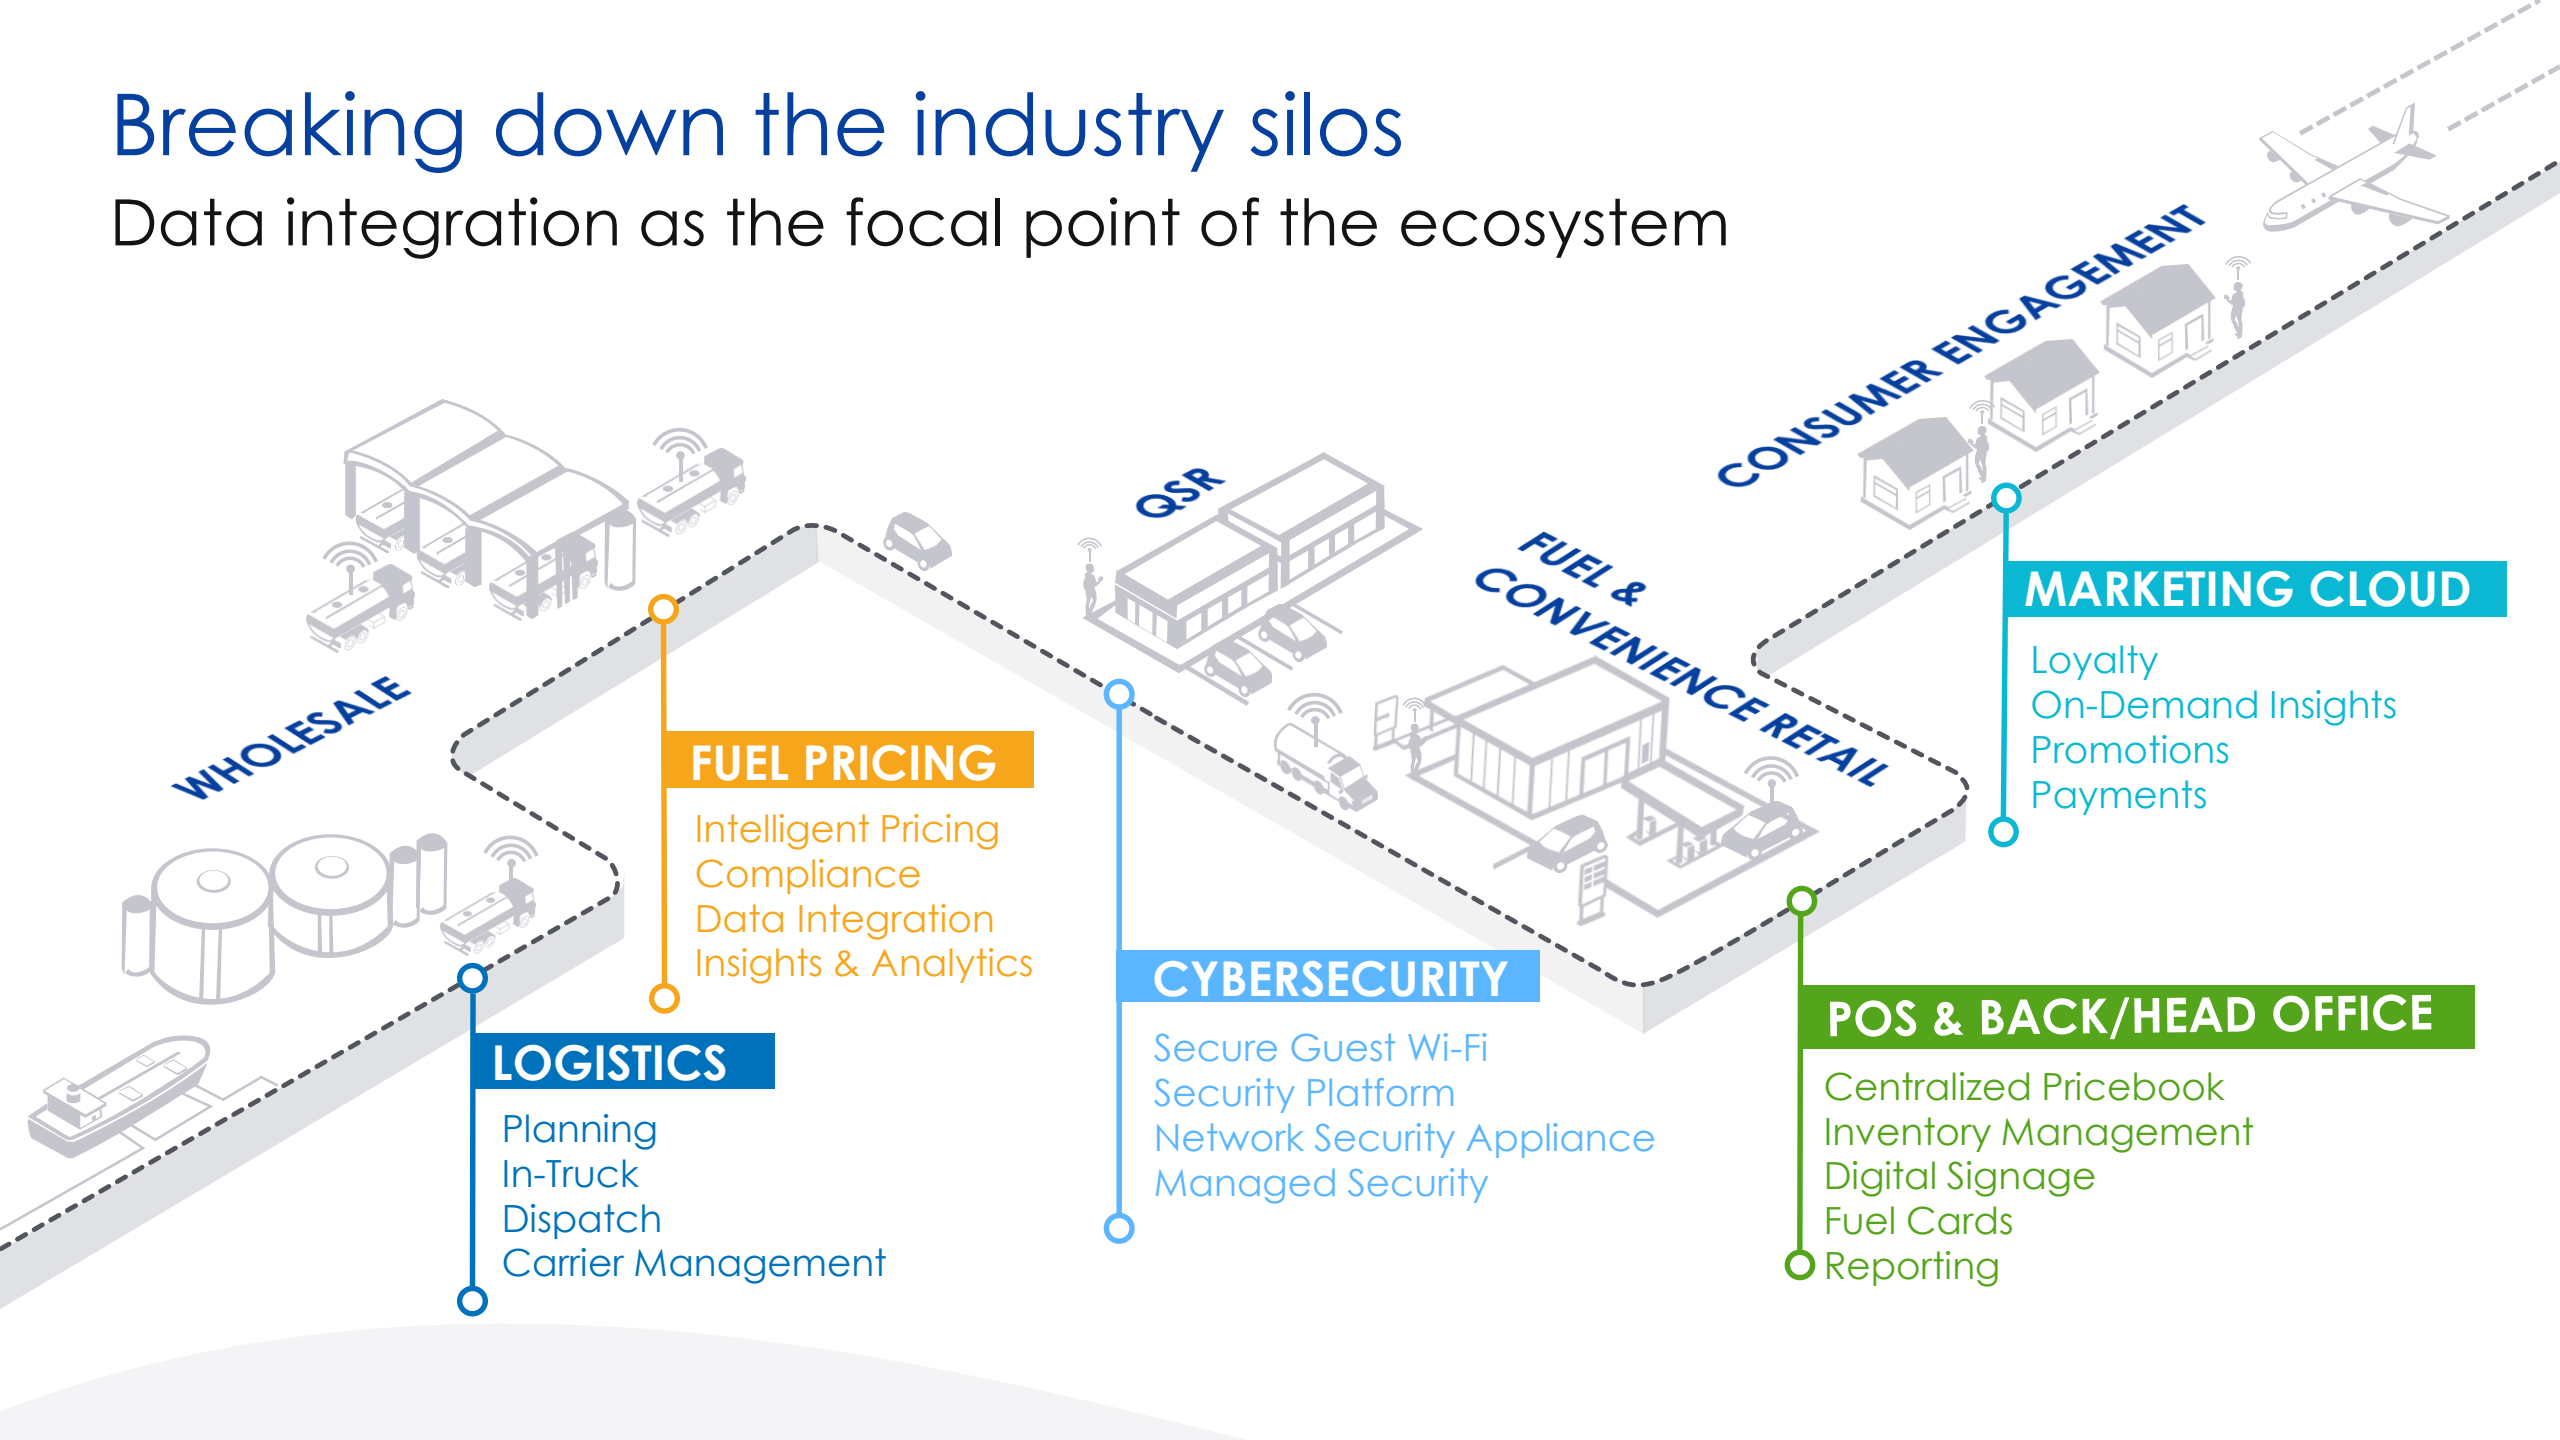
Breaking down the industry silos

Data integration as the focal point of the ecosystem

WHOLESALE

QSR

FUEL & CONVENIENCE RETAIL

CONSUMER ENGAGEMENT

FUEL PRICING

Intelligent Pricing
Compliance
Data Integration
Insights & Analytics

LOGISTICS

Planning
In-Truck
Dispatch
Carrier Management

CYBERSECURITY

Secure Guest Wi-Fi
Security Platform
Network Security Appliance
Managed Security

MARKETING CLOUD

Loyalty
On-Demand Insights
Promotions
Payments

POS & BACK/HEAD OFFICE

Centralized Pricebook
Inventory Management
Digital Signage
Fuel Cards
Reporting